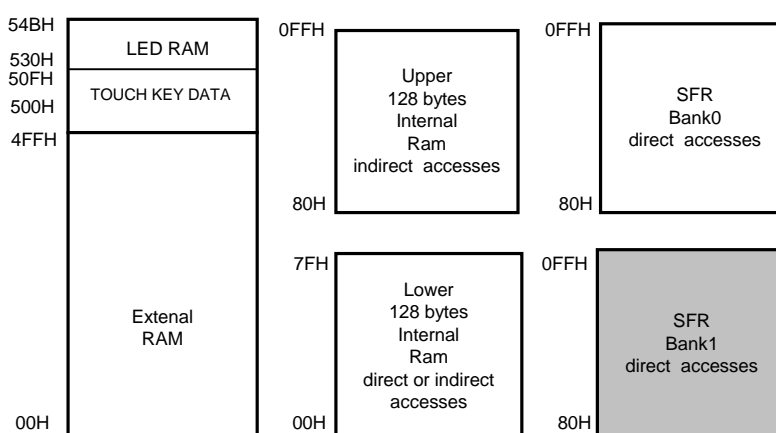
54BH
530H
50FH
500H
4FFH
00H

LED RAM

TOUCH KEY DATA

Extenal RAM

0FFH
80H

Upper 128 bytes Internal Ram indirect accesses

7FH
00H

Lower 128 bytes Internal Ram direct or indirect accesses

0FFH
80H

SFR Bank0 direct accesses

0FFH
80H

SFR Bank1 direct accesses